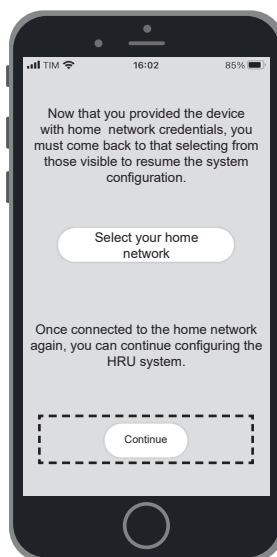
TIM 16:02 85%

Now that you provided the device with home network credentials, you must come back to that selecting from those visible to resume the system configuration.

Select your home network

Once connected to the home network again, you can continue configuring the HRU system.

Continue